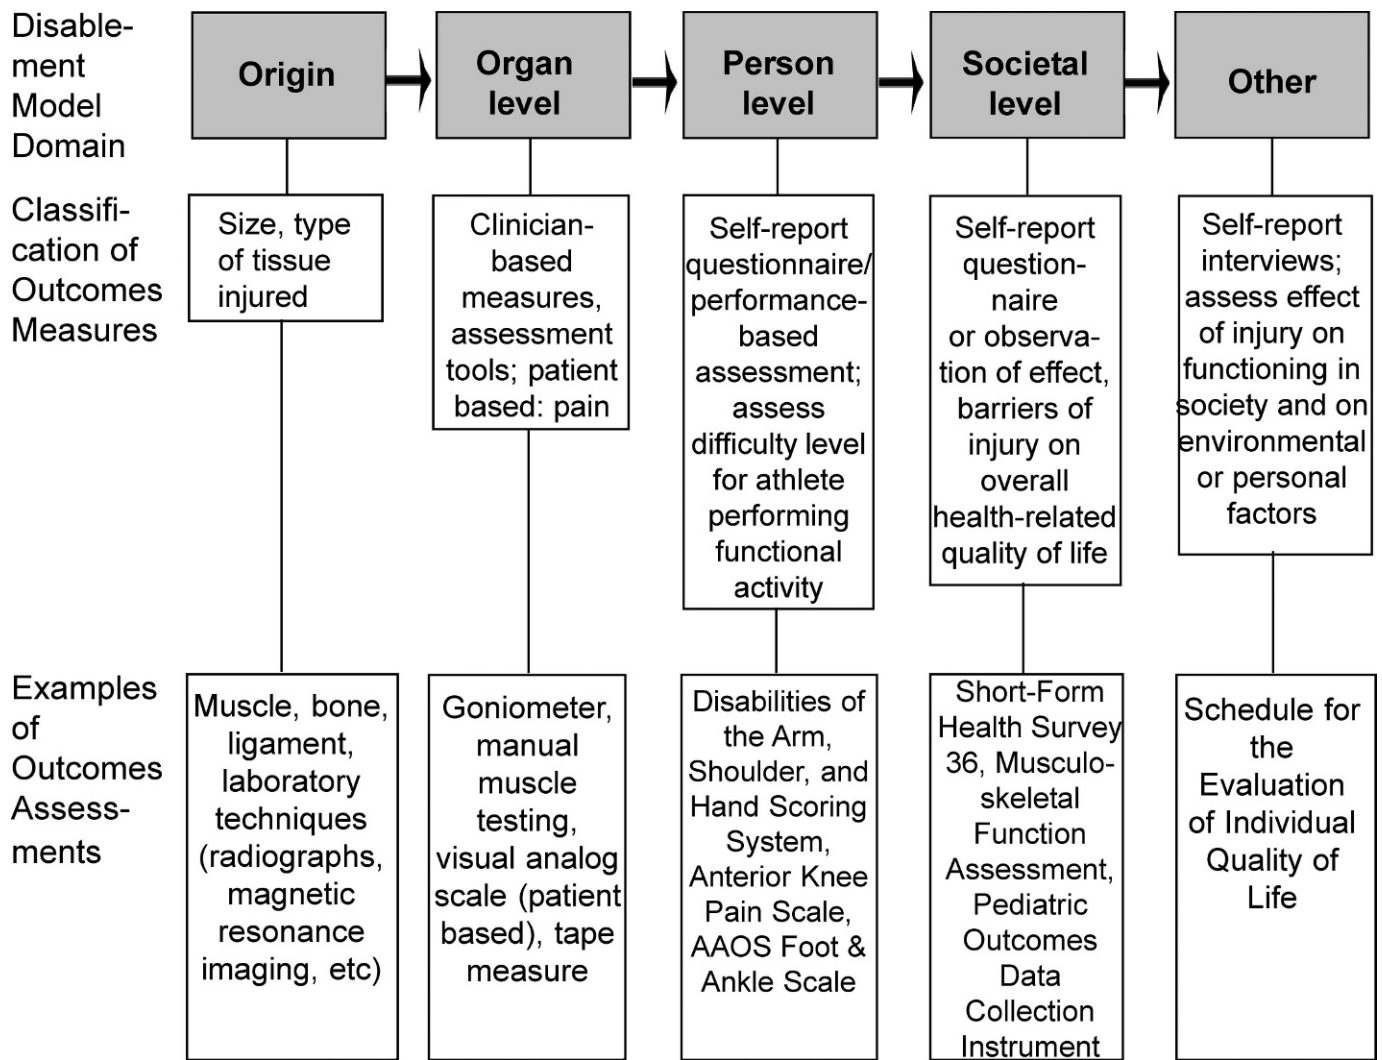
Disablement Model Domain

Origin

Organ level

Person level

Societal level

Other

Classification of Outcomes Measures

Size, type of tissue injured

Clinician-based measures, assessment tools; patient based: pain

Self-report questionnaire/ performance-based assessment; assess difficulty level for athlete performing functional activity

Self-report questionnaire or observation of effect, barriers of injury on overall health-related quality of life

Self-report interviews; assess effect of injury on functioning in society and on environmental or personal factors

Examples of Outcomes Assessments

Muscle, bone, ligament, laboratory techniques (radiographs, magnetic resonance imaging, etc)

Goniometer, manual muscle testing, visual analog scale (patient based), tape measure

Disabilities of the Arm, Shoulder, and Hand Scoring System, Anterior Knee Pain Scale, AAOS Foot & Ankle Scale

Short-Form Health Survey 36, Musculoskeletal Function Assessment, Pediatric Outcomes Data Collection Instrument

Schedule for the Evaluation of Individual Quality of Life